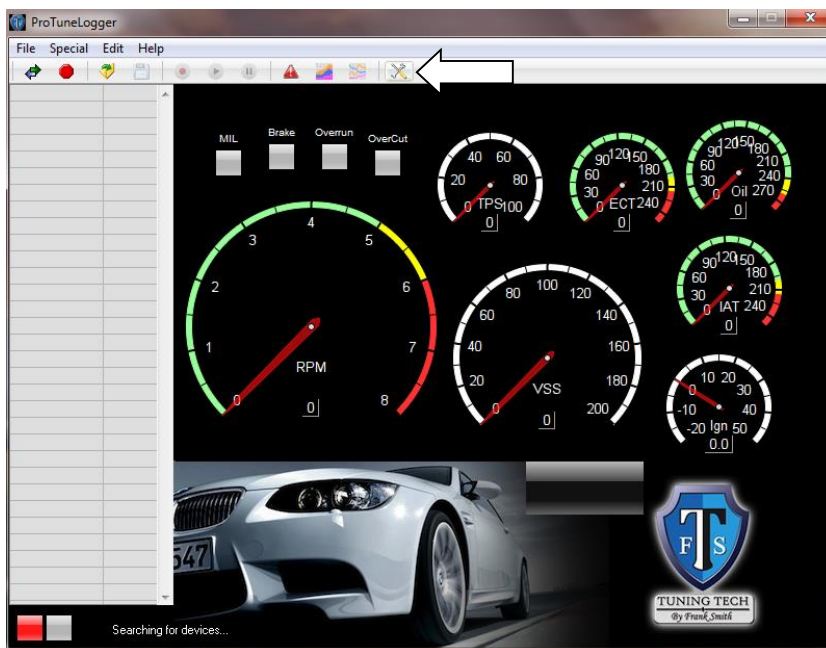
ProTuneLogger

File Special Edit Help

MIL Brake Overrun OverCut

40 60
20 80
0 TPS 100
0

90 120 150
60 180
30 210
0 ECT 240
0

90 120 150 180
60 210
30 240
0 Oil 270
0

4
3 5
2 6
1 7
0 RPM 8
0

100
80 120
60 140
40 160
20 180
0 VSS 200
0

90 120 150
60 180
30 210
0 IAT 240
0

10 20
0 30
-10 40
-20 Ign 50
0.0

547

F T S
TUNING TECH
By Frank Smith

Searching for devices...